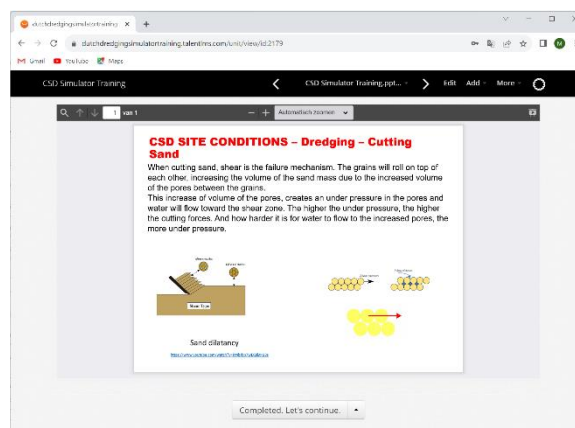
dutchdredgingsimulatortraining ×

dutchdredgingsimulatortraining.talentlms.com/unit/view/id:2179

Gmail YouTube Maps

CSD Simulator Training

CSD Simulator Training.ppt... Edit Add More

1 van 1

Automatisch zoomen

CSD SITE CONDITIONS – Dredging – Cutting Sand

When cutting sand, shear is the failure mechanism. The grains will roll on top of each other, increasing the volume of the sand mass due to the increased volume of the pores between the grains.
This increase of volume of the pores, creates an under pressure in the pores and water will flow toward the shear zone. The higher the under pressure, the higher the cutting forces. And how harder it is for water to flow to the increased pores, the more under pressure.

Shear Zone

Sand dilatancy

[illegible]

Completed. Let's continue.